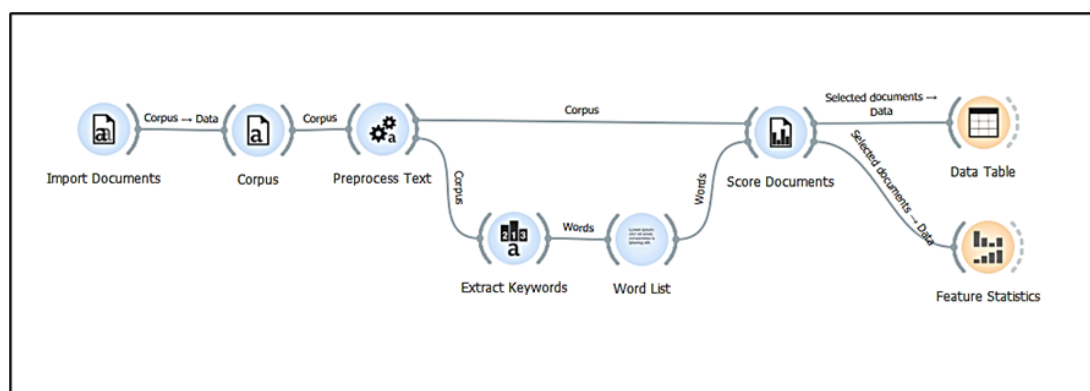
Corpus → Data

Corpus

Corpus

Selected documents → Data

Import Documents

Corpus

Preprocess Text

Corpus

Words

Score Documents

Data Table

Selected documents → Data

Words

Extract Keywords

Word List

Feature Statistics